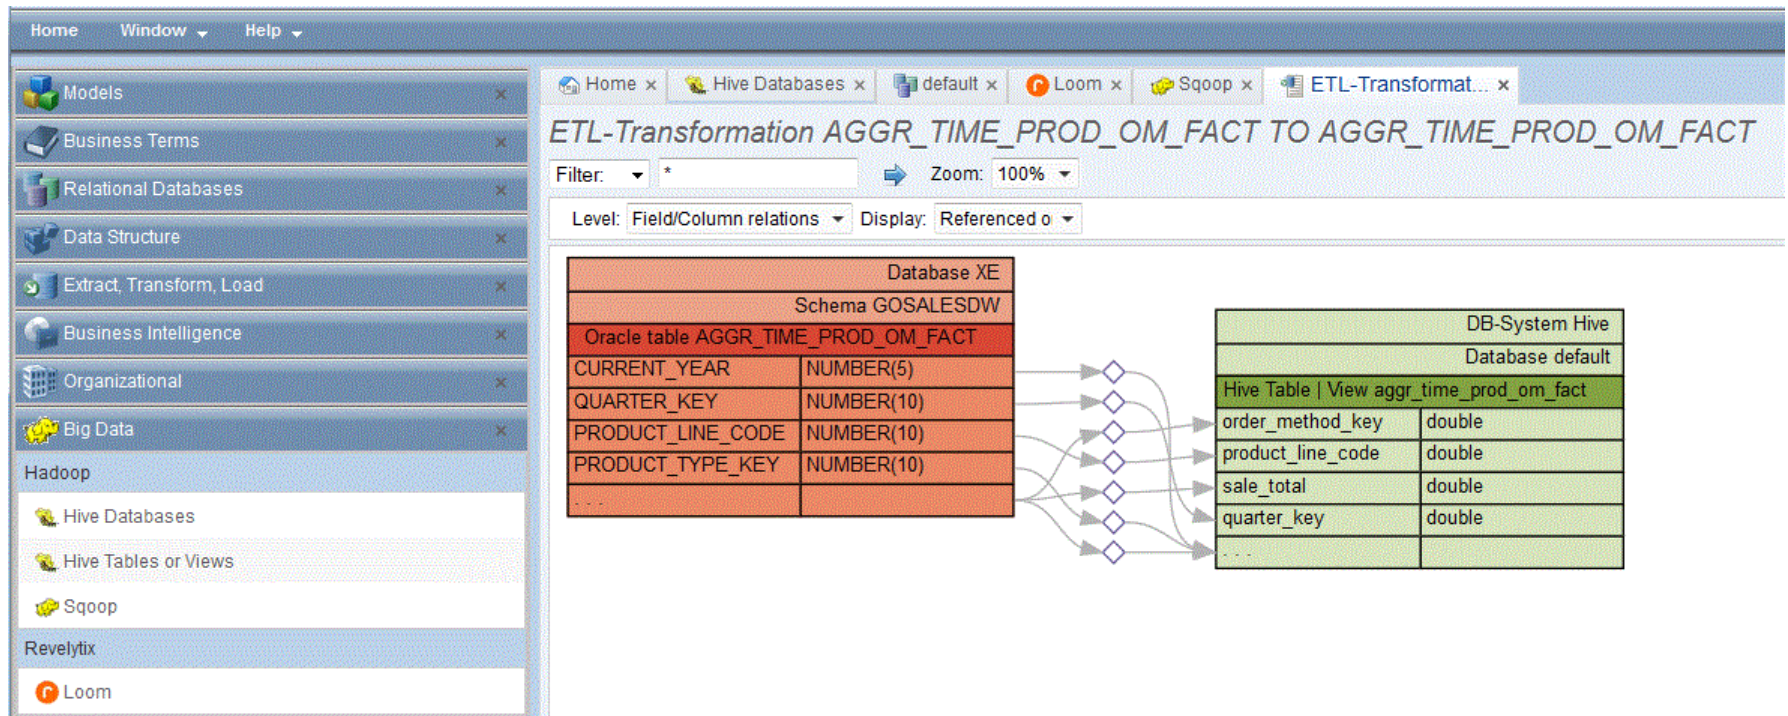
Home Window Help

Models ×
Business Terms ×
Relational Databases ×
Data Structure ×
Extract, Transform, Load ×
Business Intelligence ×
Organizational ×
Big Data ×
Hadoop
Hive Databases
Hive Tables or Views
Sqoop
Revelytix
Loom

Home × Hive Databases × default × Loom × Sqoop × ETL-Transformat... ×

ETL-Transformation AGGR_TIME_PROD_OM_FACT TO AGGR_TIME_PROD_OM_FACT

Filter: * Zoom: 100%

Level: Field/Column relations Display: Referenced o

| Database XE | |
|---|---|
| Schema GOSALESDW | |
| Oracle table AGGR_TIME_PROD_OM_FACT | |
| CURRENT_YEAR | NUMBER(5) |
| QUARTER_KEY | NUMBER(10) |
| PRODUCT_LINE_CODE | NUMBER(10) |
| PRODUCT_TYPE_KEY | NUMBER(10) |
| . . . | |

| DB-System Hive | |
|---|---|
| Database default | |
| Hive Table \| View aggr_time_prod_om_fact | |
| order_method_key | double |
| product_line_code | double |
| sale_total | double |
| quarter_key | double |
| . . . | |